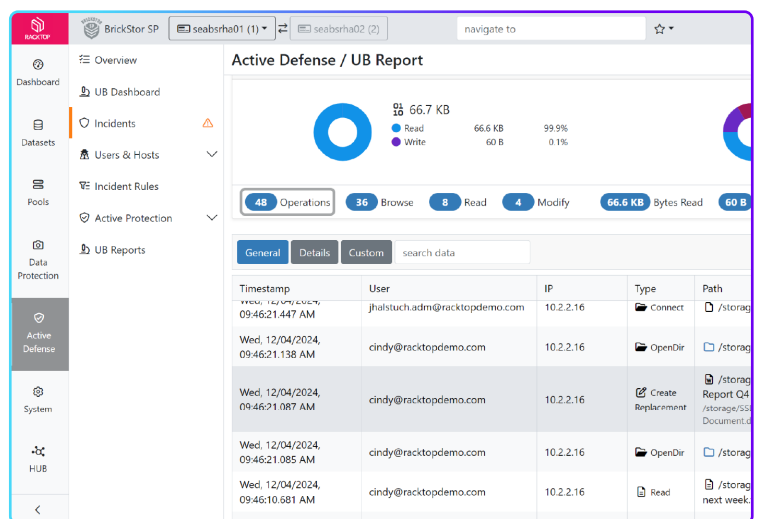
RACKTOP

BrickStor SP

seabsrha01 (1)

seabsrha02 (2)

navigate to

Dashboard

Datasets

Pools

Data Protection

Active Defense

System

HUB

Overview

UB Dashboard

Incidents

Users & Hosts

Incident Rules

Active Protection

UB Reports

Active Defense / UB Report

66.7 KB

| | | |
|---|---|---|
| Read | 66.6 KB | 99.9% |
| Write | 60 B | 0.1% |

48 Operations

36 Browse

8 Read

4 Modify

66.6 KB Bytes Read

60 B

General

Details

Custom

search data

| Timestamp | User | IP | Type | Path |
|---|---|---|---|---|
| Wed, 12/04/2024, 09:46:21.447 AM | jhalstuch.adm@racktopdemo.com | 10.2.2.16 | Connect | /storag |
| Wed, 12/04/2024, 09:46:21.138 AM | cindy@racktopdemo.com | 10.2.2.16 | OpenDir | /storag |
| Wed, 12/04/2024, 09:46:21.087 AM | cindy@racktopdemo.com | 10.2.2.16 | Create Replacement | /storag Report Q4 /storage/SS Document.d |
| Wed, 12/04/2024, 09:46:21.085 AM | cindy@racktopdemo.com | 10.2.2.16 | OpenDir | /storag |
| Wed, 12/04/2024, 09:46:10.681 AM | cindy@racktopdemo.com | 10.2.2.16 | Read | /storag next week. |